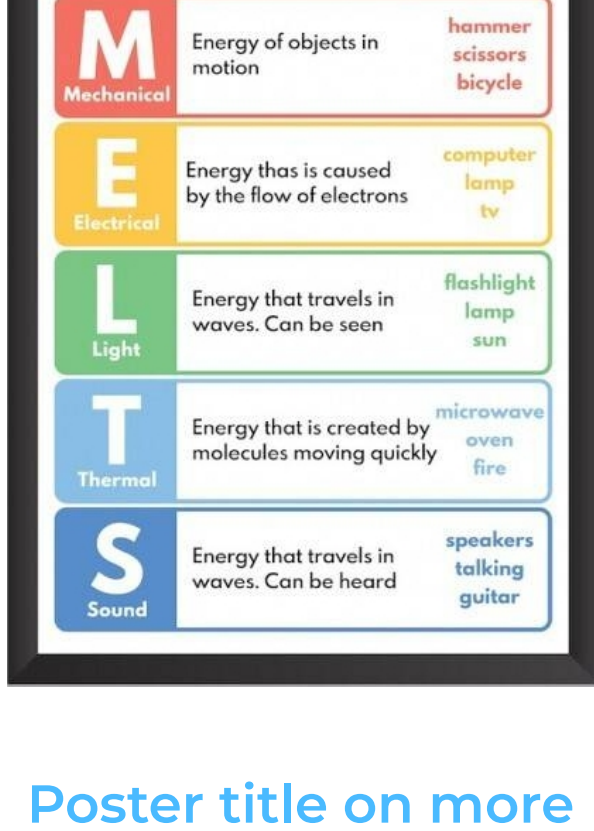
| | | |
|---|---|---|
| M Mechanical | Energy of objects in motion | hammer scissors bicycle |
| E Electrical | Energy thas is caused by the flow of electrons | computer lamp tv |
| L Light | Energy that travels in waves. Can be seen | flashlight lamp sun |
| T Thermal | Energy that is created by molecules moving quickly | microwave oven fire |
| S Sound | Energy that travels in waves. Can be heard | speakers talking guitar |

Poster title on more